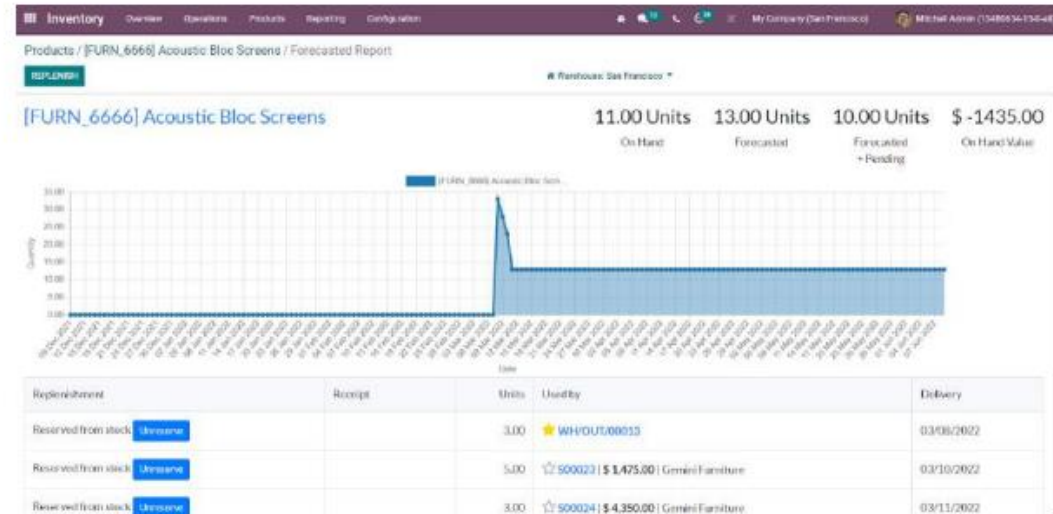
Inventory Overview Operations Products Reporting Configuration

My Company (San Francisco) Mitchell Admin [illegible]

Products / [FURN_6666] Acoustic Bloc Screens / Forecasted Report

REPLENISH

Warehouse: San Francisco

[FURN_6666] Acoustic Bloc Screens

11.00 Units
On Hand

13.00 Units
Forecasted

10.00 Units
Forecasted + Pending

$ -1435.00
On Hand Value

[FURN_6666] Acoustic Bloc Scre...

35.00
30.00
25.00
20.00
15.00
10.00
5.00
0.00

Quantity

Date

| Replenishment | Receipt | Units | Used by | Delivery |
|---|---|---|---|---|
| Reserved from stock Unreserve | | 3.00 | WH/OUT/00013 | 03/08/2022 |
| Reserved from stock Unreserve | | 5.00 | S00023 \| $ 1,475.00 \| Gemini Furniture | 03/10/2022 |
| Reserved from stock Unreserve | | 3.00 | S00024 \| $ 4,350.00 \| Gemini Furniture | 03/11/2022 |